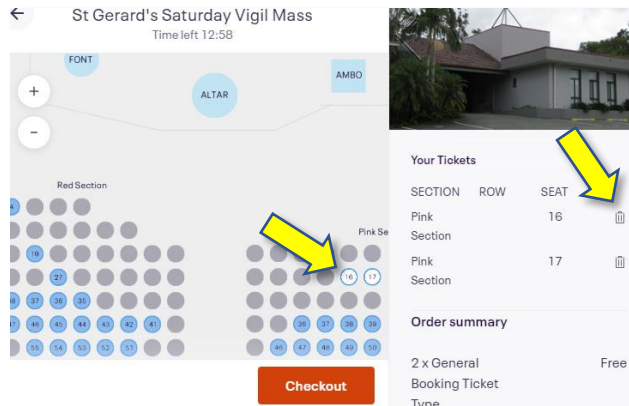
St Gerard's Saturday Vigil Mass
Time left 12:58

FONT
AMBO
ALTAR
+
-

Red Section
Pink Se

4
19
27
38 37 36 35
47 46 45 44 43 42 41
56 55 54 53 52 51
16 17
36 37 38 39
46 47 48 49 50

Checkout

Your Tickets

| SECTION | ROW | SEAT |
|---|---|---|
| Pink Section | | 16 |
| Pink Section | | 17 |

Order summary

2 x General Booking Ticket Type
Free